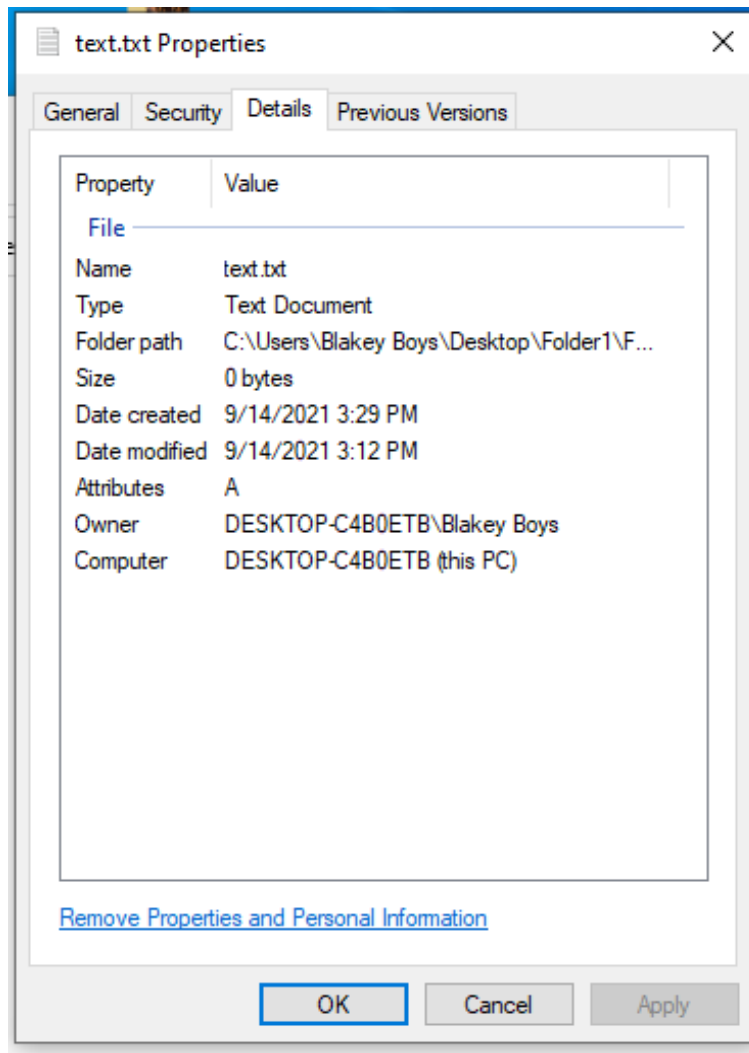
text.txt Properties

×

General | Security | Details | Previous Versions

| Property | Value |
|---|---|
| File | |
| Name | text.txt |
| Type | Text Document |
| Folder path | C:\Users\Blakey Boys\Desktop\Folder1\F... |
| Size | 0 bytes |
| Date created | 9/14/2021 3:29 PM |
| Date modified | 9/14/2021 3:12 PM |
| Attributes | A |
| Owner | DESKTOP-C4B0ETB\Blakey Boys |
| Computer | DESKTOP-C4B0ETB (this PC) |

Remove Properties and Personal Information

OK Cancel Apply